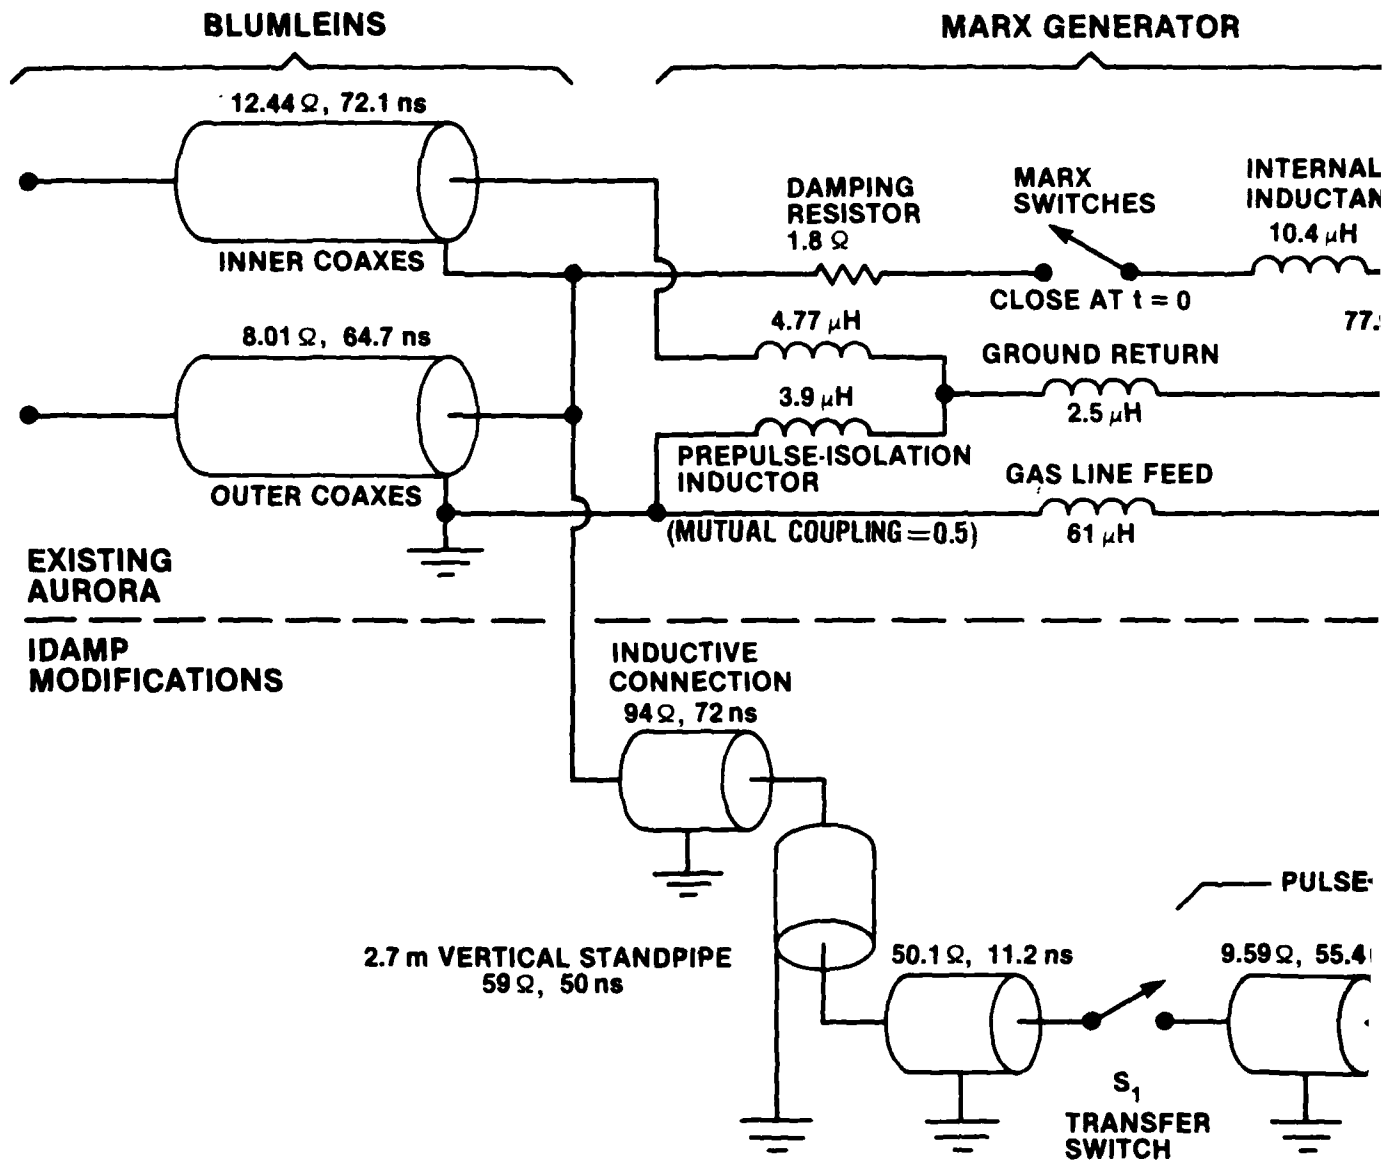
BLUMLEINS

MARX GENERATOR

12.44 Ω, 72.1 ns

INNER COAXES

8.01 Ω, 64.7 ns

OUTER COAXES

DAMPING RESISTOR 1.8 Ω

MARX SWITCHES

INTERNAL INDUCTAN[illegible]

10.4 μH

CLOSE AT t = 0

77.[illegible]

4.77 μH

GROUND RETURN

3.9 μH

2.5 μH

PREPULSE-ISOLATION INDUCTOR

GAS LINE FEED

(MUTUAL COUPLING = 0.5)

61 μH

EXISTING AURORA

IDAMP MODIFICATIONS

INDUCTIVE CONNECTION
94 Ω, 72 ns

PULSE-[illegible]

2.7 m VERTICAL STANDPIPE
59 Ω, 50 ns

50.1 Ω, 11.2 ns

9.59 Ω, 55.4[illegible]

$S_1$
TRANSFER SWITCH